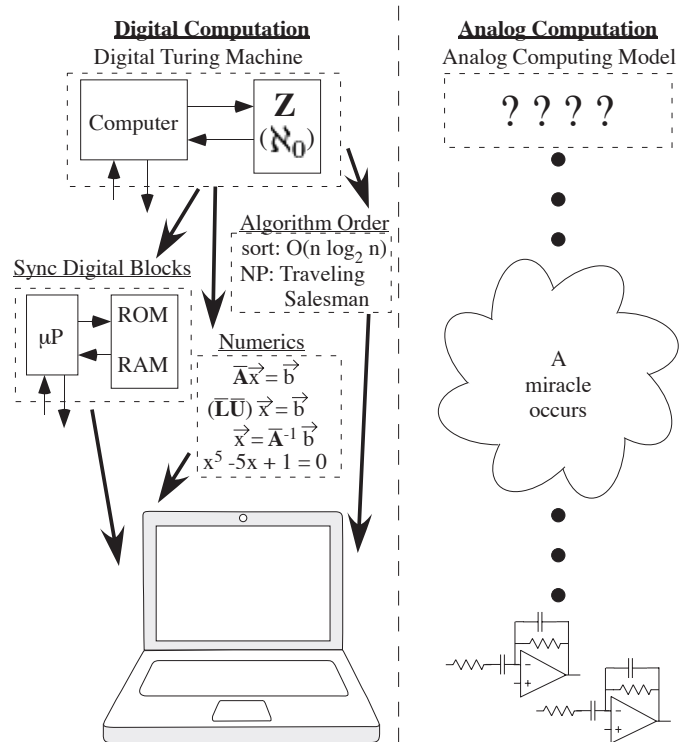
Digital Computation

Digital Turing Machine

Computer

**Z**

$(\aleph_0)$

Algorithm Order

sort: $O(n \log_2 n)$

NP: Traveling Salesman

Sync Digital Blocks

μP

ROM

RAM

Numerics

$\overline{\mathbf{A}}\vec{x} = \vec{b}$

$(\overline{\mathbf{LU}})\ \vec{x} = \vec{b}$

$\vec{x} = \overline{\mathbf{A}}^{-1}\ \vec{b}$

$x^5 - 5x + 1 = 0$

Analog Computation

Analog Computing Model

? ? ? ?

A miracle occurs

-

+

-

+